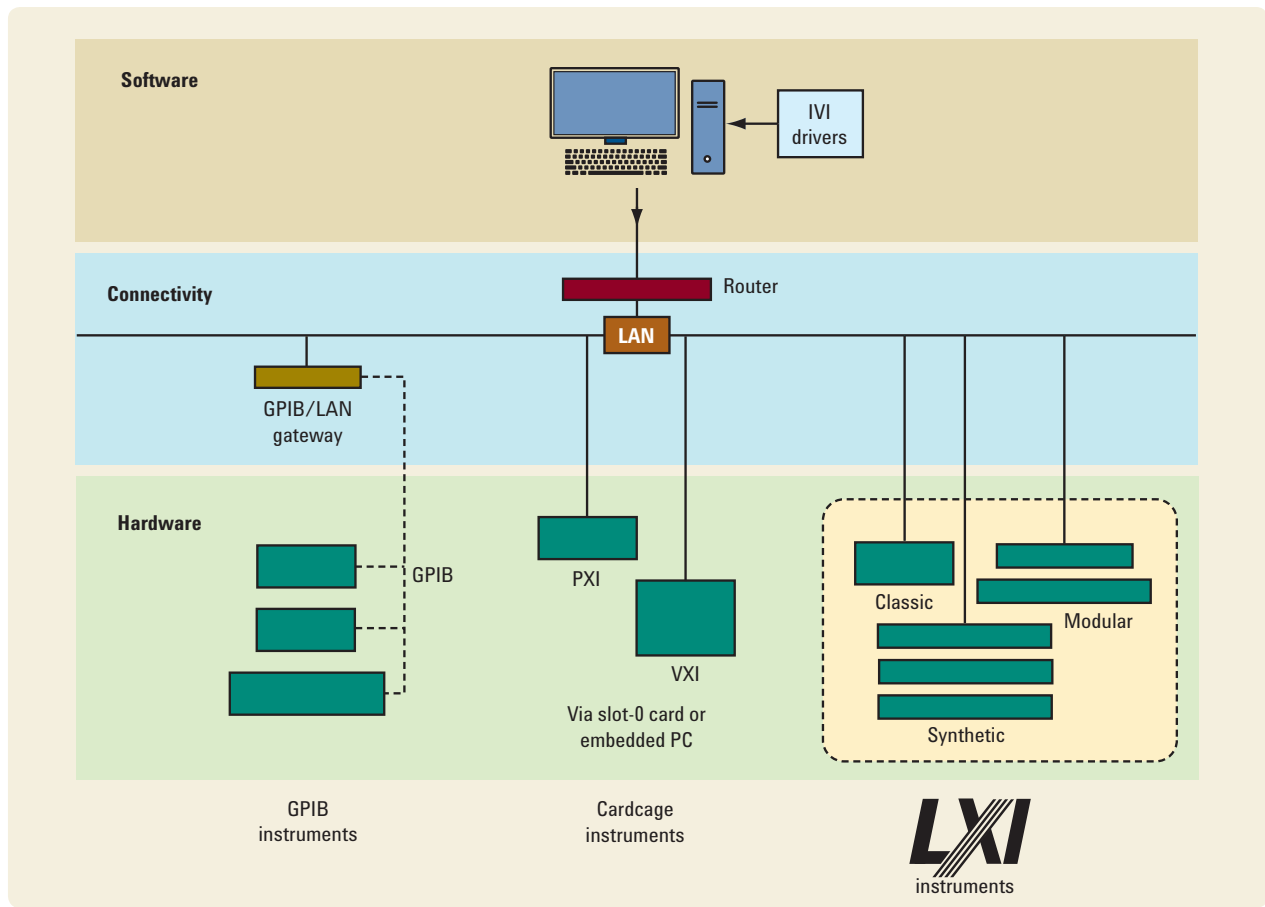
Software

IVI drivers

Connectivity

Router

LAN

GPIB/LAN gateway

Hardware

GPIB

PXI

VXI

Via slot-0 card or embedded PC

Classic

Modular

Synthetic

GPIB instruments

Cardcage instruments

LXI instruments